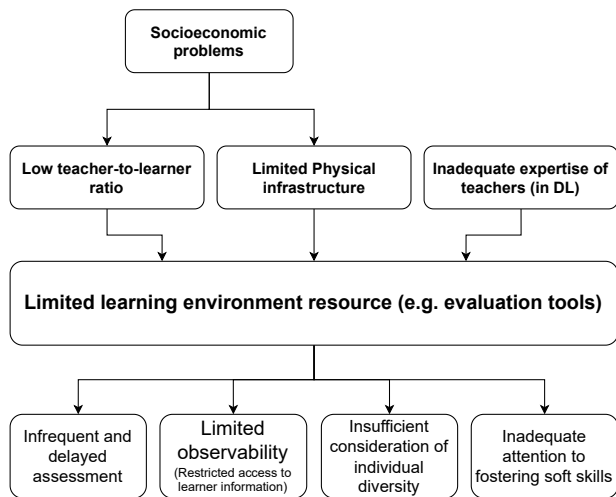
Socioeconomic problems

Low teacher-to-learner ratio

Limited Physical infrastructure

Inadequate expertise of teachers (in DL)

Limited learning environment resource (e.g. evaluation tools)

Infrequent and delayed assessment

Limited observability (Restricted access to learner information)

Insufficient consideration of individual diversity

Inadequate attention to fostering soft skills